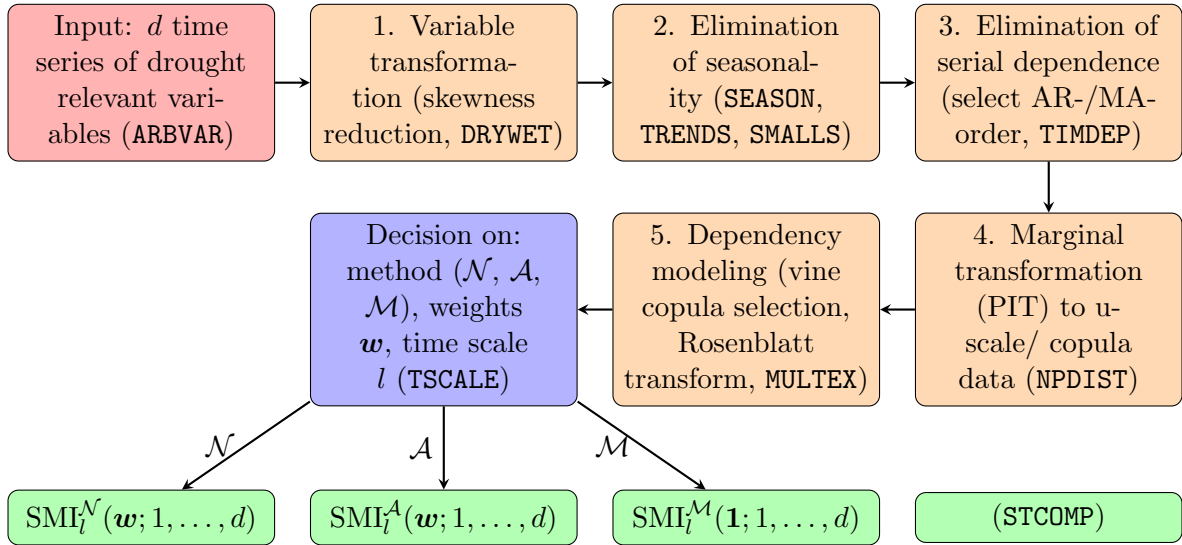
Input: $d$ time series of drought relevant variables (ARBVAR)

1. Variable transformation (skewness reduction, DRYWET)

2. Elimination of seasonality (SEASON, TRENDS, SMALLS)

3. Elimination of serial dependence (select AR-/MA-order, TIMDEP)

4. Marginal transformation (PIT) to u-scale/ copula data (NPDIST)

5. Dependency modeling (vine copula selection, Rosenblatt transform, MULTEX)

Decision on: method ($\mathcal{N}$, $\mathcal{A}$, $\mathcal{M}$), weights $\boldsymbol{w}$, time scale $l$ (TSCALE)

$\mathcal{N}$

$\mathcal{A}$

$\mathcal{M}$

$\mathrm{SMI}_l^{\mathcal{N}}(\boldsymbol{w}; 1, \dots, d)$

$\mathrm{SMI}_l^{\mathcal{A}}(\boldsymbol{w}; 1, \dots, d)$

$\mathrm{SMI}_l^{\mathcal{M}}(\mathbf{1}; 1, \dots, d)$

(STCOMP)